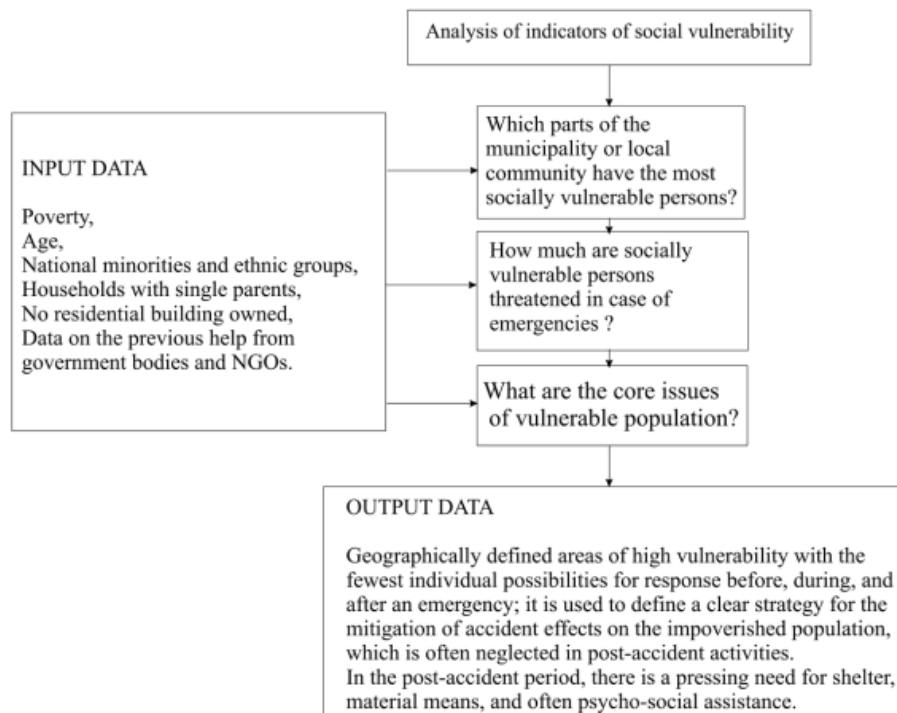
Analysis of indicators of social vulnerability

INPUT DATA

Poverty,
Age,
National minorities and ethnic groups,
Households with single parents,
No residential building owned,
Data on the previous help from government bodies and NGOs.

Which parts of the municipality or local community have the most socially vulnerable persons?

How much are socially vulnerable persons threatened in case of emergencies ?

What are the core issues of vulnerable population?

OUTPUT DATA

Geographically defined areas of high vulnerability with the fewest individual possibilities for response before, during, and after an emergency; it is used to define a clear strategy for the mitigation of accident effects on the impoverished population, which is often neglected in post-accident activities.
In the post-accident period, there is a pressing need for shelter, material means, and often psycho-social assistance.